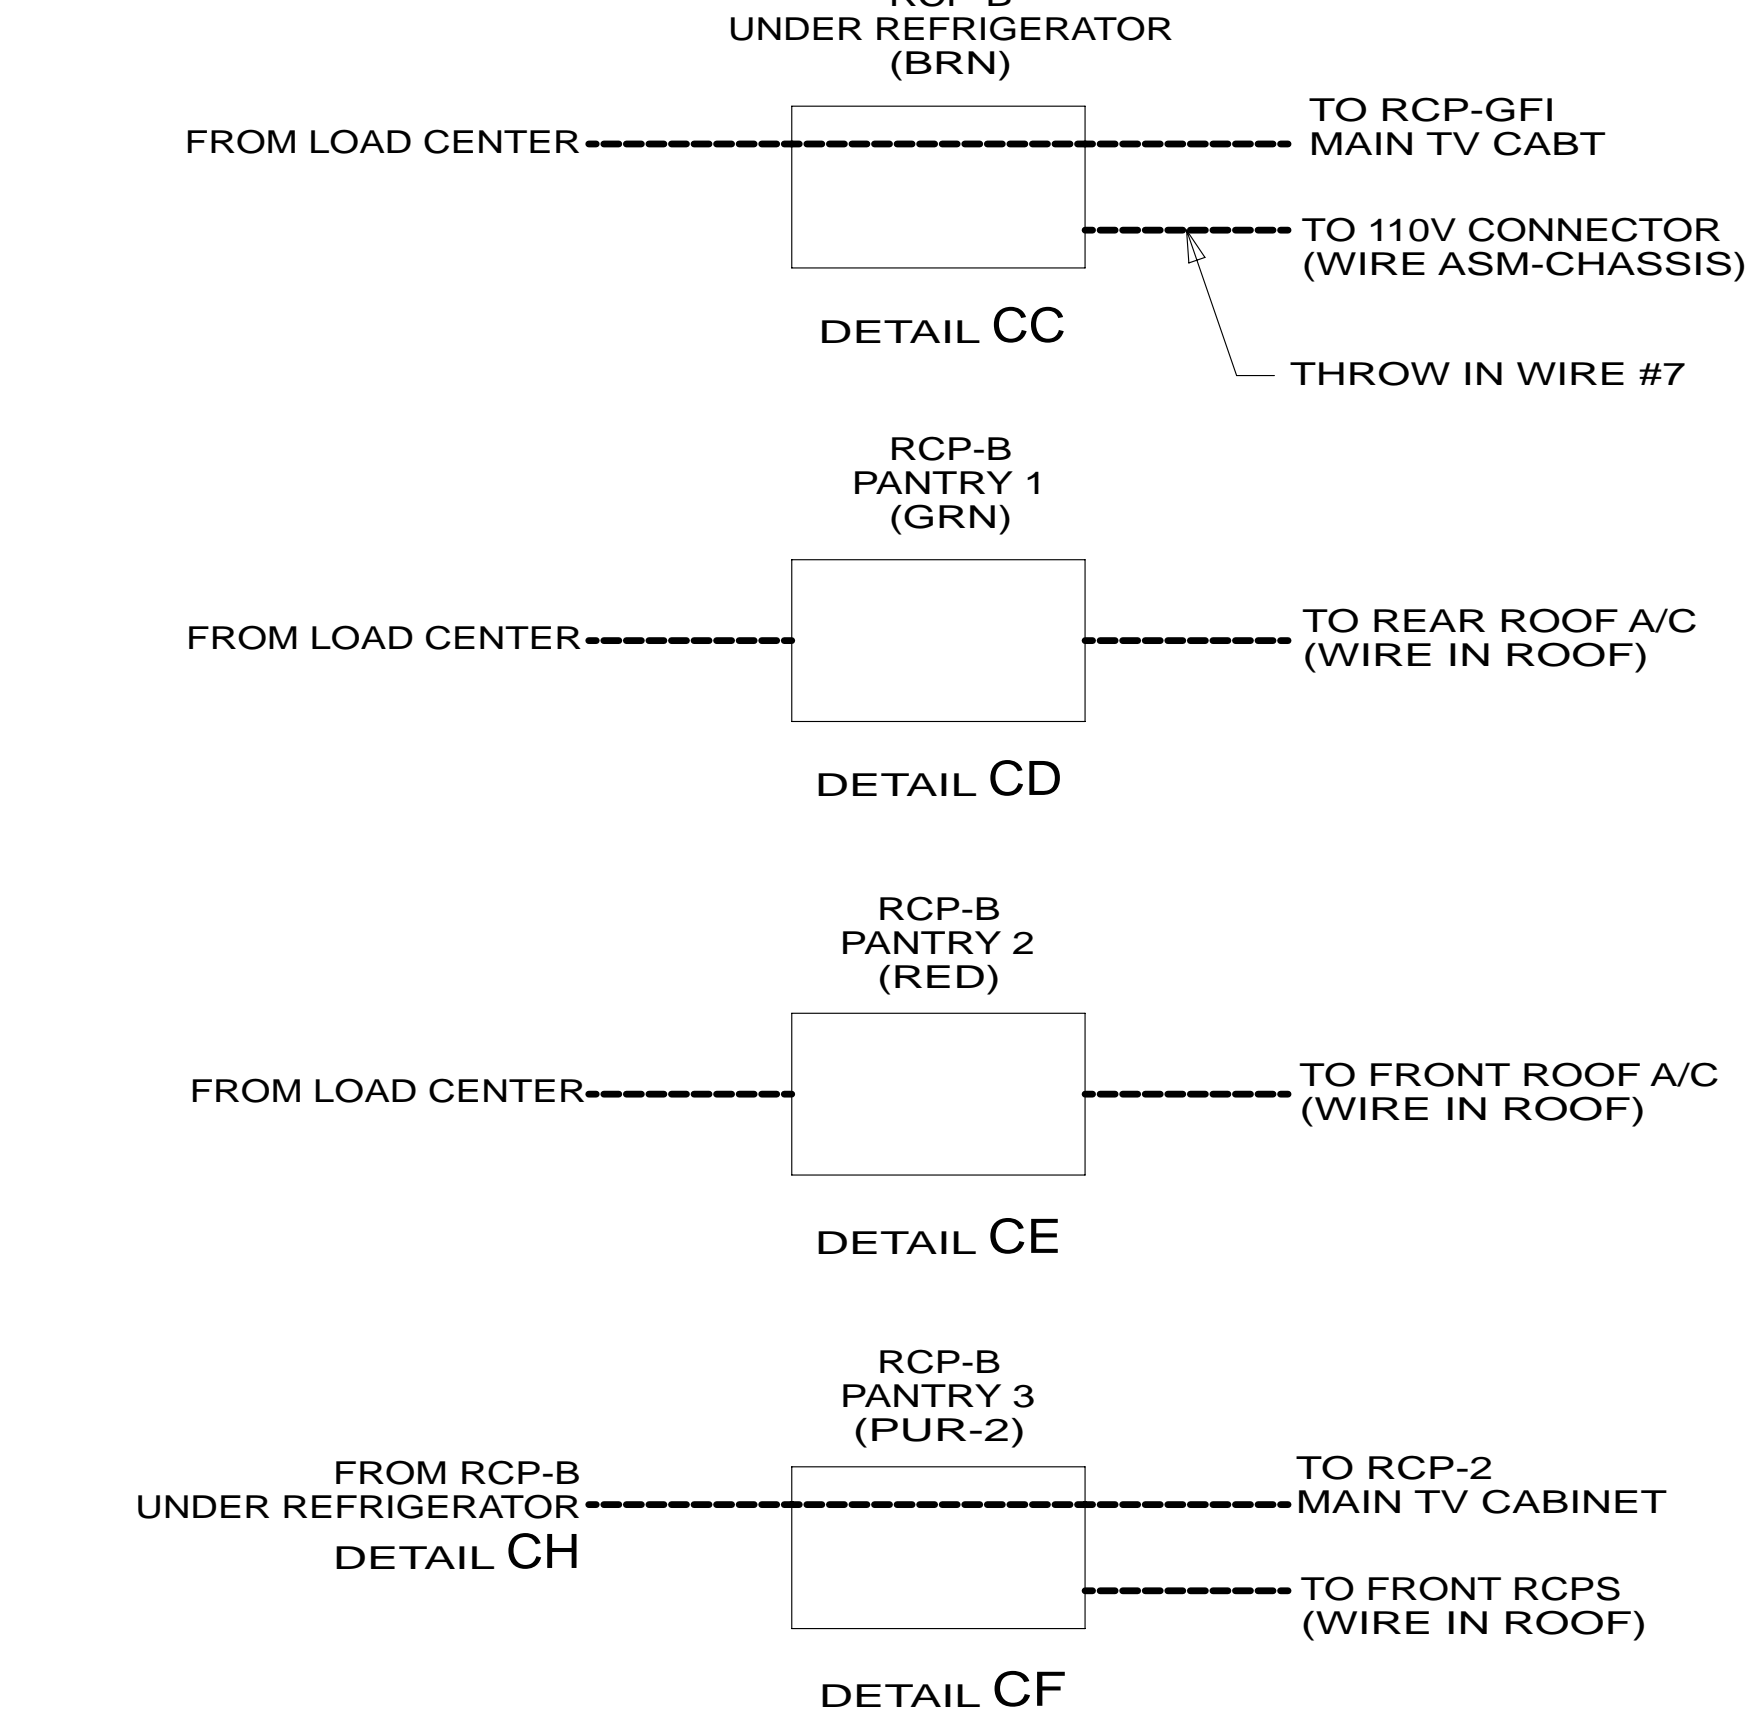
RCP-B
UNDER REFRIGERATOR
(BRN)

FROM LOAD CENTER

TO RCP-GFI
MAIN TV CABT

TO 110V CONNECTOR
(WIRE ASM-CHASSIS)

DETAIL CC

THROW IN WIRE #7

RCP-B
PANTRY 1
(GRN)

FROM LOAD CENTER

TO REAR ROOF A/C
(WIRE IN ROOF)

DETAIL CD

RCP-B
PANTRY 2
(RED)

FROM LOAD CENTER

TO FRONT ROOF A/C
(WIRE IN ROOF)

DETAIL CE

RCP-B
PANTRY 3
(PUR-2)

FROM RCP-B
UNDER REFRIGERATOR
DETAIL CH

TO RCP-2
MAIN TV CABINET

TO FRONT RCPS
(WIRE IN ROOF)

DETAIL CF